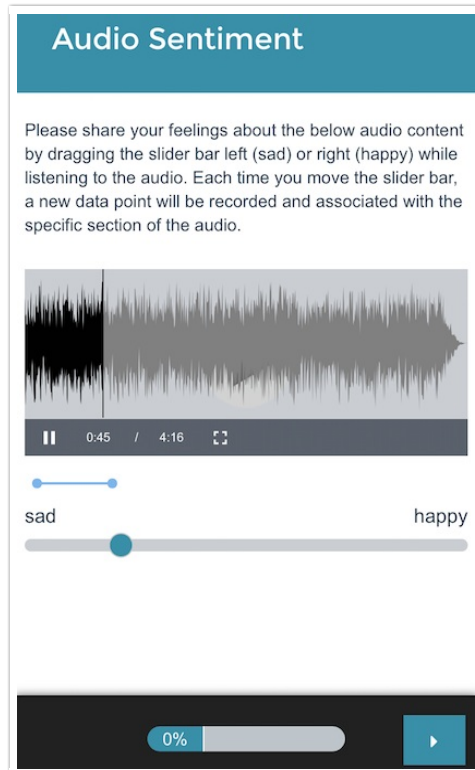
Audio Sentiment

Please share your feelings about the below audio content by dragging the slider bar left (sad) or right (happy) while listening to the audio. Each time you move the slider bar, a new data point will be recorded and associated with the specific section of the audio.

0:45 / 4:16

sad

happy

0%